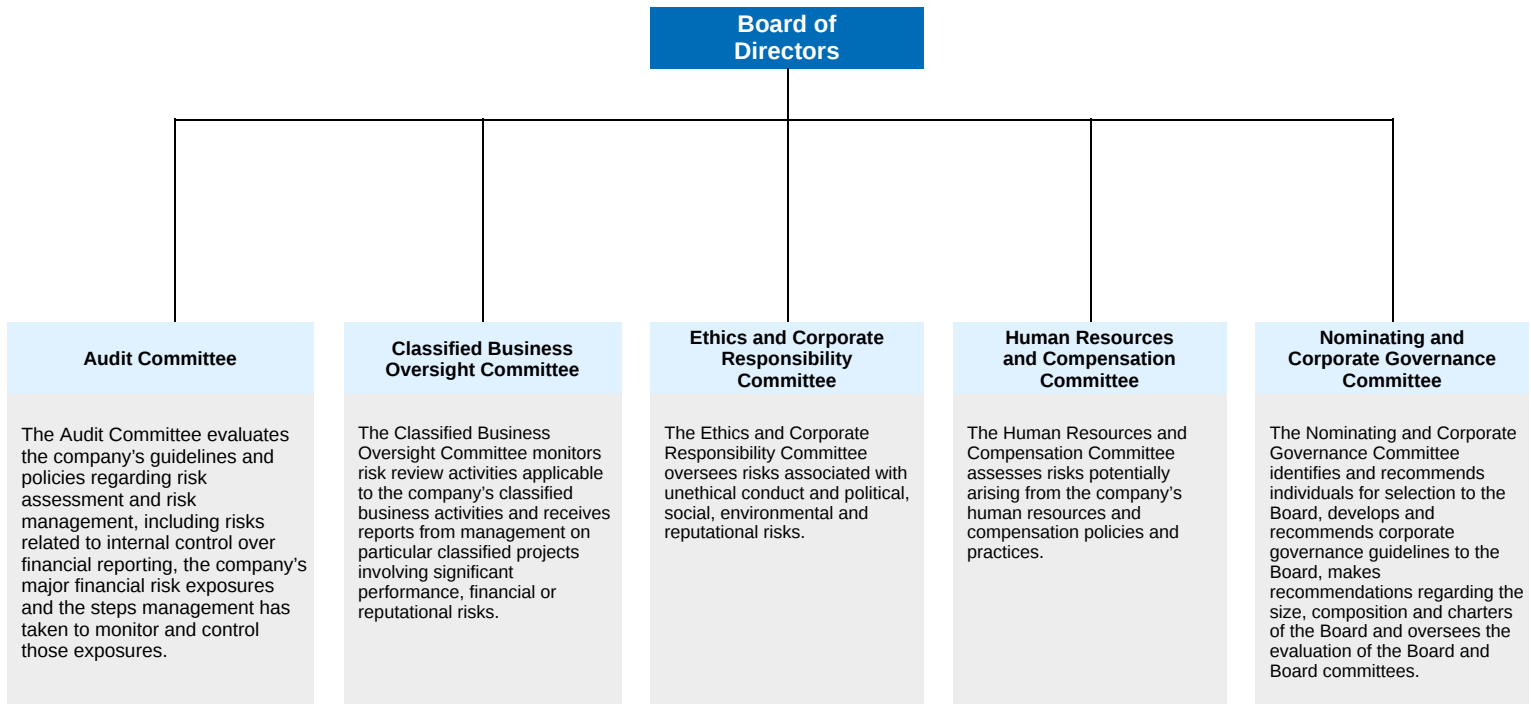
Board of Directors

Audit Committee

The Audit Committee evaluates the company's guidelines and policies regarding risk assessment and risk management, including risks related to internal control over financial reporting, the company's major financial risk exposures and the steps management has taken to monitor and control those exposures.

Classified Business Oversight Committee

The Classified Business Oversight Committee monitors risk review activities applicable to the company's classified business activities and receives reports from management on particular classified projects involving significant performance, financial or reputational risks.

Ethics and Corporate Responsibility Committee

The Ethics and Corporate Responsibility Committee oversees risks associated with unethical conduct and political, social, environmental and reputational risks.

Human Resources and Compensation Committee

The Human Resources and Compensation Committee assesses risks potentially arising from the company's human resources and compensation policies and practices.

Nominating and Corporate Governance Committee

The Nominating and Corporate Governance Committee identifies and recommends individuals for selection to the Board, develops and recommends corporate governance guidelines to the Board, makes recommendations regarding the size, composition and charters of the Board and oversees the evaluation of the Board and Board committees.